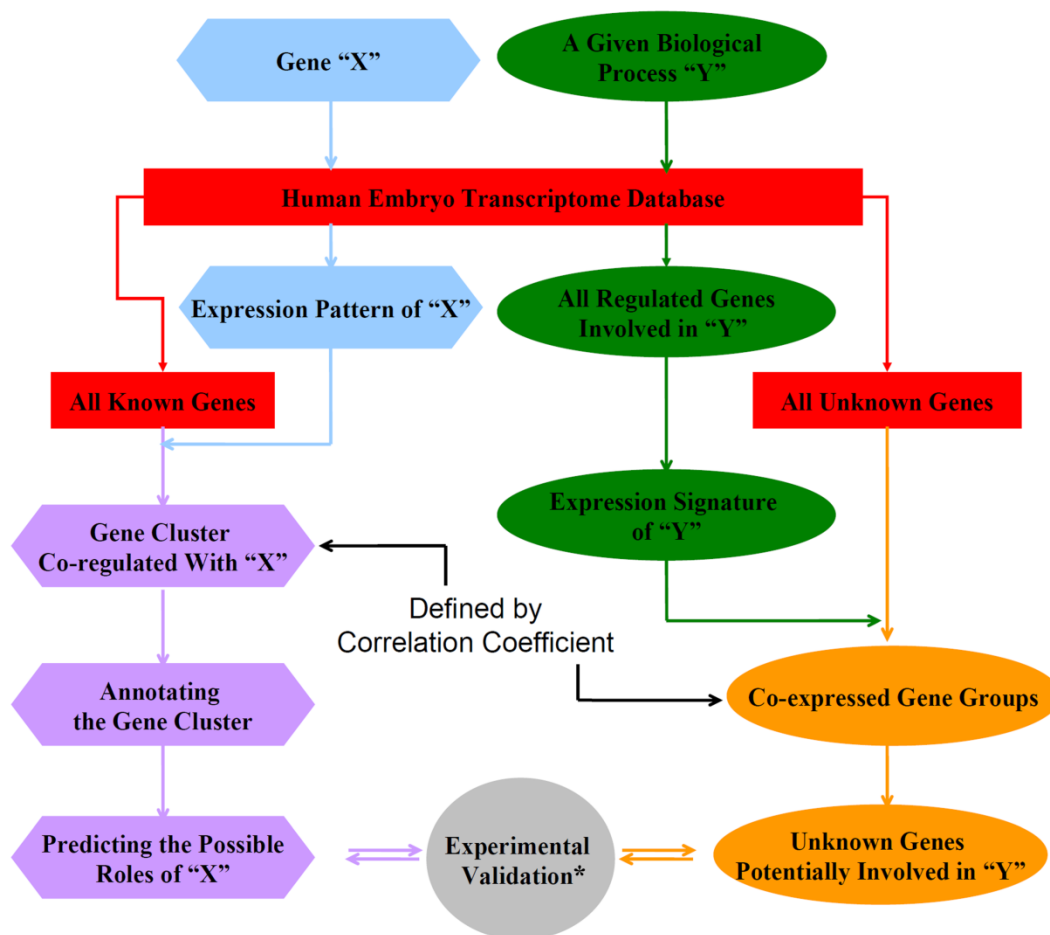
Gene “X”

A Given Biological Process “Y”

Human Embryo Transcriptome Database

Expression Pattern of “X”

All Regulated Genes Involved in “Y”

All Known Genes

All Unknown Genes

Expression Signature of “Y”

Gene Cluster Co-regulated With “X”

Defined by Correlation Coefficient

Annotating the Gene Cluster

Co-expressed Gene Groups

Predicting the Possible Roles of “X”

Experimental Validation*

Unknown Genes Potentially Involved in “Y”